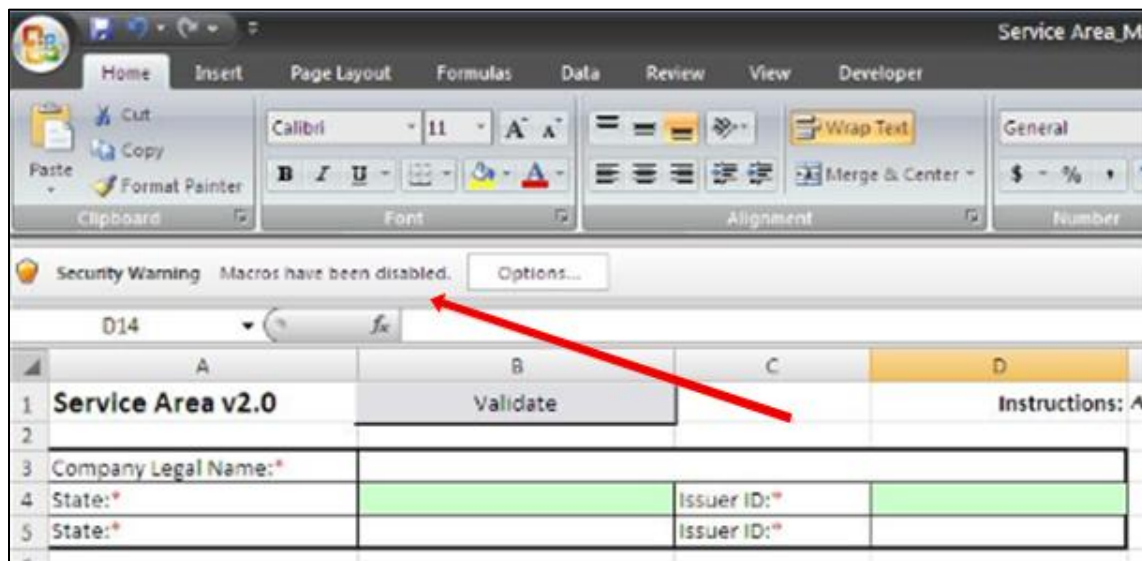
Service Area_M

Home Insert Page Layout Formulas Data Review View Developer

Cut
Copy
Paste
Format Painter
Clipboard

Calibri 11 A A
B I U A
Font

Wrap Text
Merge & Center
Alignment

General
$ %
Number

Security Warning Macros have been disabled. Options...

D14 $f_x$

| | A | B | C | D |
|---|---|---|---|---|
| 1 | Service Area v2.0 | Validate | | Instructions: A |
| 2 | | | | |
| 3 | Company Legal Name:* | | | |
| 4 | State:* | | Issuer ID:* | |
| 5 | State:* | | Issuer ID:* | |